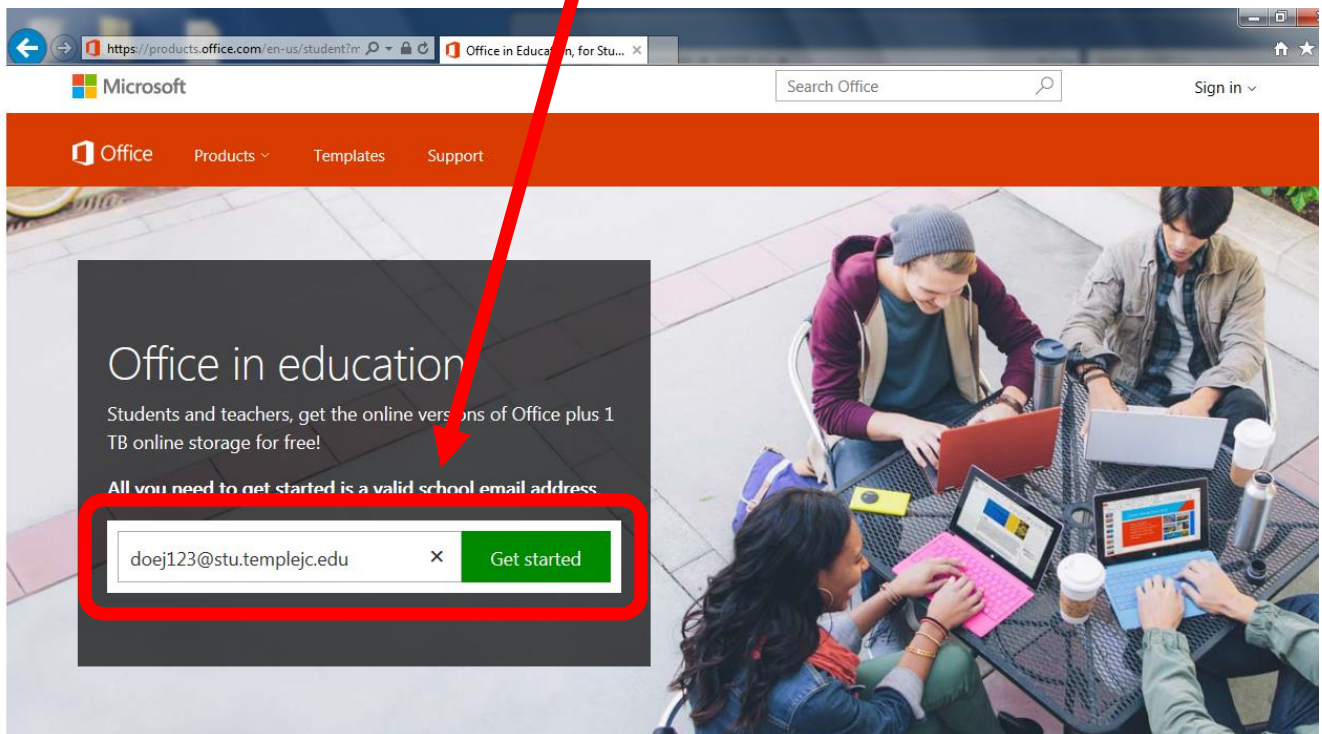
https://products.office.com/en-us/student?m

Office in Educa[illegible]n, for Stu...

Microsoft

Search Office

Sign in

Office

Products

Templates

Support

Office in education

Students and teachers, get the online versions of Office plus 1 TB online storage for free!

All you need to get started is a valid school email address

doej123@stu.templejc.edu

×

Get started